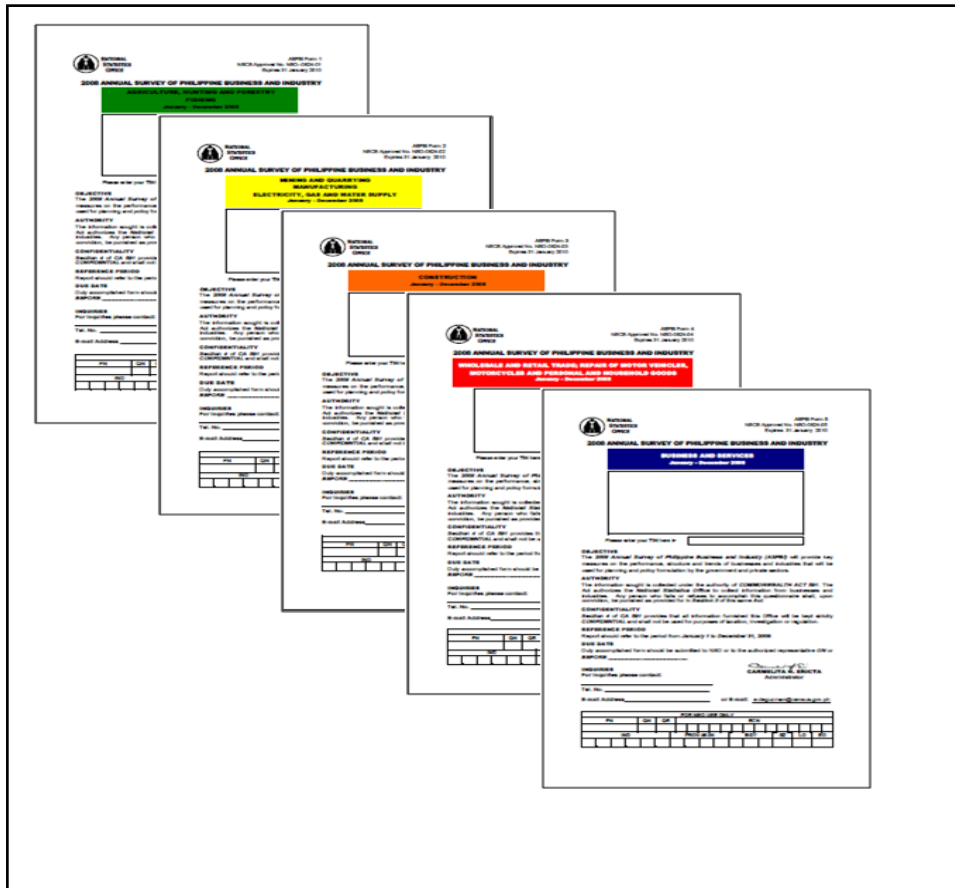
NATIONAL STATISTICS OFFICE

ASPBI Form 1
NSCB Approval No. NSO-0924-01
Expires 31 January 2010

2008 ANNUAL SURVEY OF PHILIPPINE BUSINESS AND INDUSTRY

AGRICULTURE, HUNTING AND FORESTRY
FISHING
January - December 2008

NATIONAL STATISTICS OFFICE

ASPBI Form 2
NSCB Approval No. NSO-0924-02
Expires 31 January 2010

2008 ANNUAL SURVEY OF PHILIPPINE BUSINESS AND INDUSTRY

MINING AND QUARRYING
MANUFACTURING
ELECTRICITY, GAS AND WATER SUPPLY
January - December 2008

NATIONAL STATISTICS OFFICE

ASPBI Form 3
NSCB Approval No. NSO-0924-03
Expires 31 January 2010

2008 ANNUAL SURVEY OF PHILIPPINE BUSINESS AND INDUSTRY

CONSTRUCTION
January - December 2008

NATIONAL STATISTICS OFFICE

ASPBI Form 4
NSCB Approval No. NSO-0924-04
Expires 31 January 2010

2008 ANNUAL SURVEY OF PHILIPPINE BUSINESS AND INDUSTRY

WHOLESALE AND RETAIL TRADE; REPAIR OF MOTOR VEHICLES, MOTORCYCLES AND PERSONAL AND HOUSEHOLD GOODS
January - December 2008

NATIONAL STATISTICS OFFICE

ASPBI Form 5
NSCB Approval No. NSO-0924-05
Expires 31 January 2010

2008 ANNUAL SURVEY OF PHILIPPINE BUSINESS AND INDUSTRY

BUSINESS AND SERVICES
January - December 2008

Please enter your TIN here ►

OBJECTIVE
The 2008 Annual Survey of Philippine Business and Industry (ASPBI) will provide key measures on the performance, structure and trends of businesses and industries that will be used for planning and policy formulation by the government and private sector.

AUTHORITY
The information sought is collected under the authority of COMMONWEALTH ACT 591. The Act authorizes the National Statistics Office to collect information from businesses and industries. Any person who fails or refuses to accomplish this questionnaire shall, upon conviction, be punished as provided for in Section 4 of this same Act.

CONFIDENTIALITY
Section 4 of CA 591 provides that all information furnished the Office will be kept strictly CONFIDENTIAL and shall not be used for purposes of taxation, investigation or regulation.

REFERENCE PERIOD
Report should refer to the period from January 1 to December 31, 2008

DUE DATE
Duly accomplished form should be submitted to NSO or to the authorized representative ON or BEFORE ____________

CARMELITA N. ERICTA
Administrator

INQUIRIES
For inquiries please contact:

Tel. No. ____________

E-mail Address____________ or E-mail: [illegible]@census.gov.ph

FOR NSO USE ONLY

| PN | QN | QR | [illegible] | ECN |
|---|---|---|---|---|
| IND | | PSOC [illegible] | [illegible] | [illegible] |